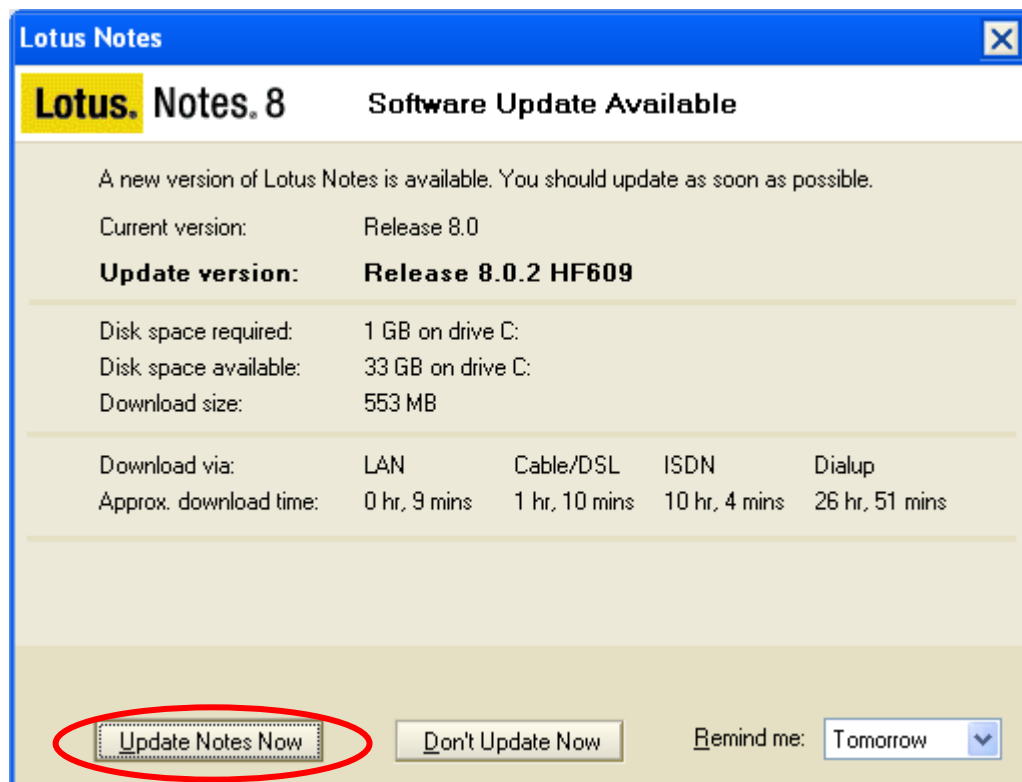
Lotus Notes

Lotus. Notes. 8

Software Update Available

A new version of Lotus Notes is available. You should update as soon as possible.

| | |
|---|---|
| Current version: | Release 8.0 |
| **Update version:** | **Release 8.0.2 HF609** |

| | |
|---|---|
| Disk space required: | 1 GB on drive C: |
| Disk space available: | 33 GB on drive C: |
| Download size: | 553 MB |

| Download via: | LAN | Cable/DSL | ISDN | Dialup |
|---|---|---|---|---|
| Approx. download time: | 0 hr, 9 mins | 1 hr, 10 mins | 10 hr, 4 mins | 26 hr, 51 mins |

Update Notes Now

Don't Update Now

Remind me: Tomorrow